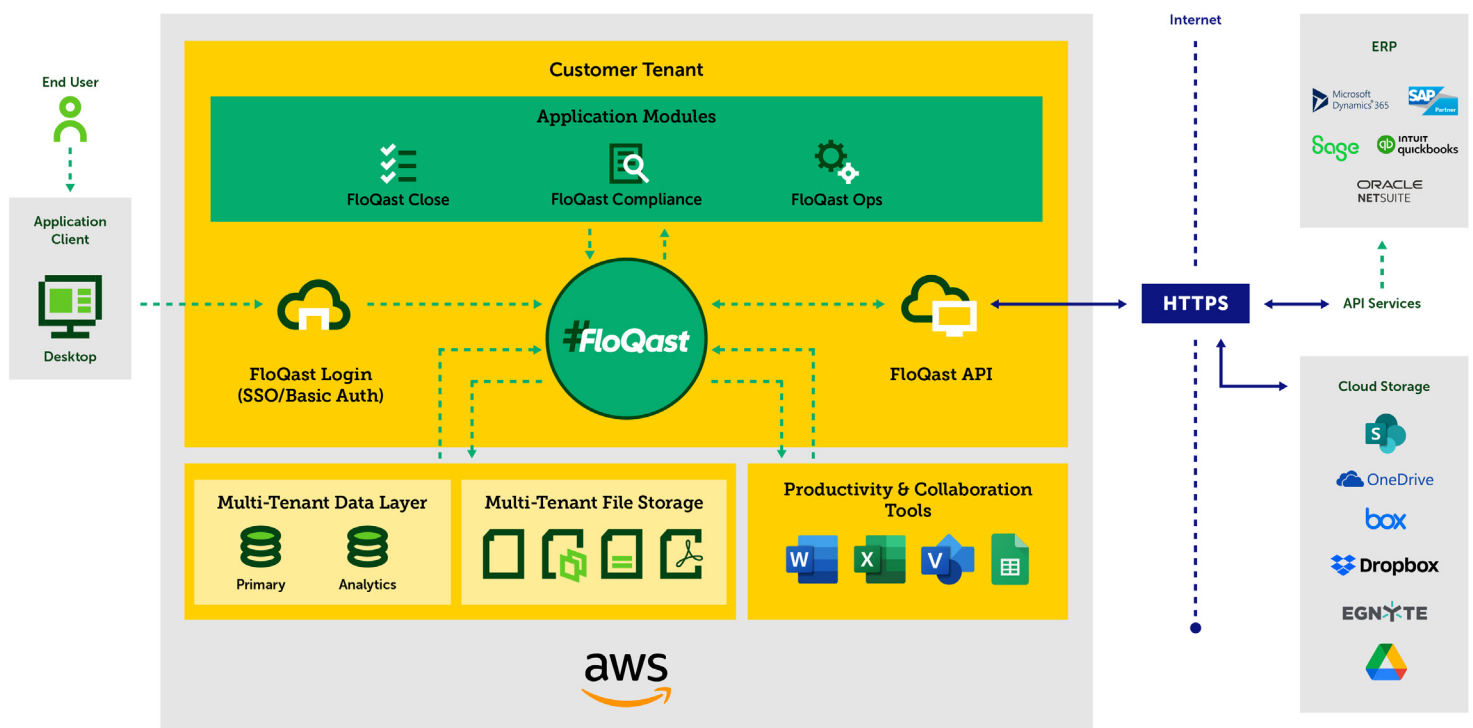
End User

Application Client

Desktop

Customer Tenant

Application Modules

FloQast Close

FloQast Compliance

FloQast Ops

FloQast Login (SSO/Basic Auth)

FloQast

FloQast API

Multi-Tenant Data Layer

Primary

Analytics

Multi-Tenant File Storage

Productivity & Collaboration Tools

aws

Internet

HTTPS

ERP

Microsoft Dynamics 365

SAP Partner

Sage

INTUIT quickbooks

ORACLE NETSUITE

API Services

Cloud Storage

OneDrive

box

Dropbox

EGNYTE